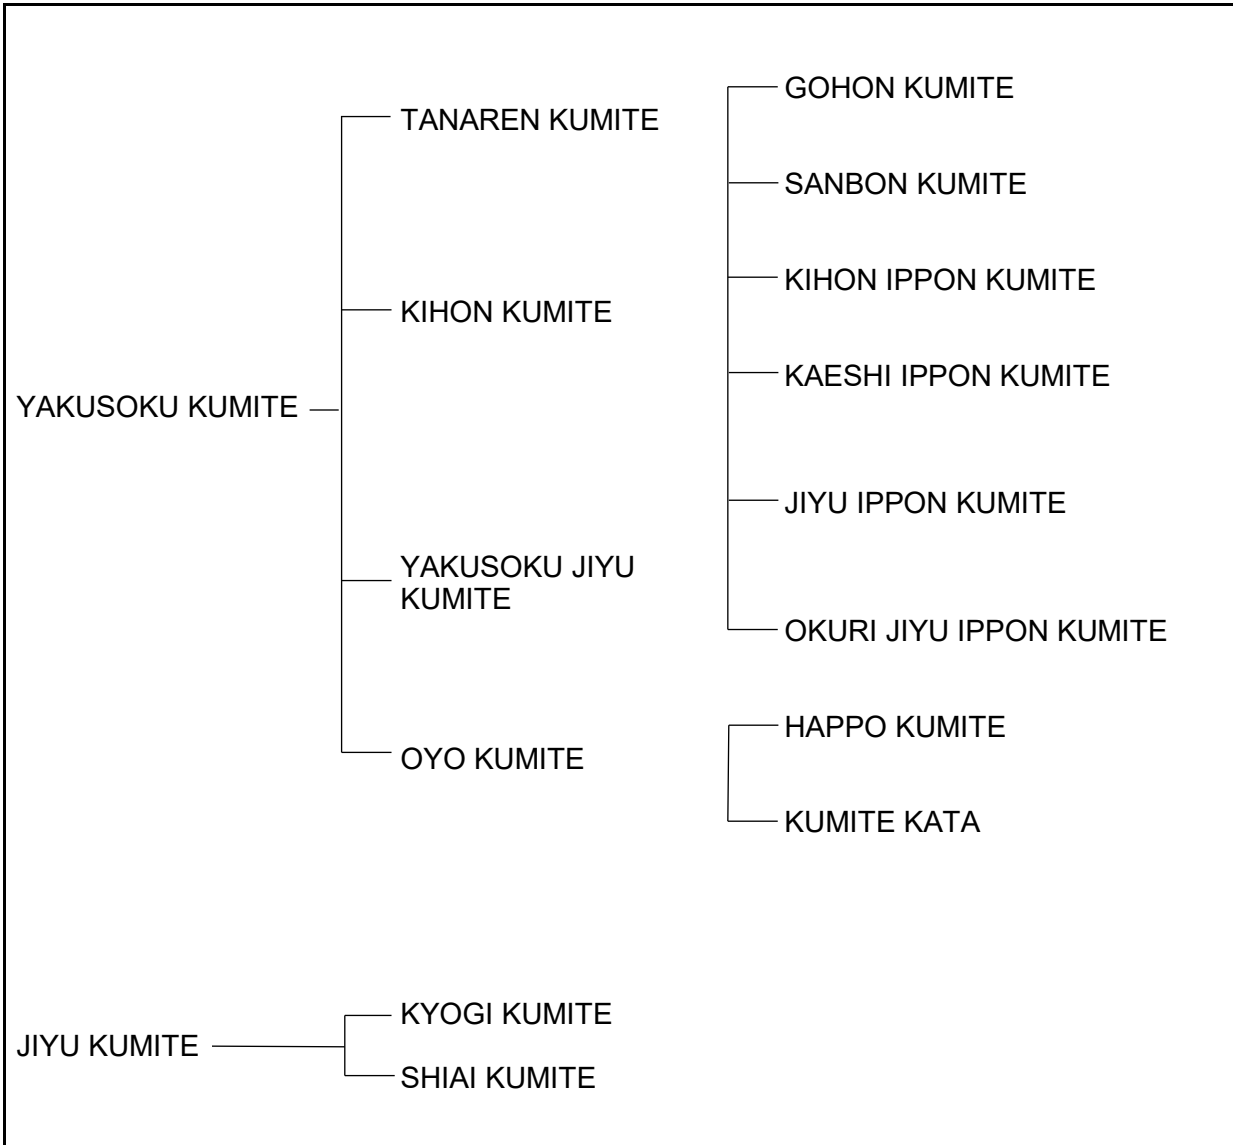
YAKUSOKU KUMITE

TANAREN KUMITE

KIHON KUMITE

GOHON KUMITE

SANBON KUMITE

KIHON IPPON KUMITE

KAESHI IPPON KUMITE

YAKUSOKU JIYU KUMITE

JIYU IPPON KUMITE

OKURI JIYU IPPON KUMITE

OYO KUMITE

HAPPO KUMITE

KUMITE KATA

JIYU KUMITE

KYOGI KUMITE

SHIAI KUMITE